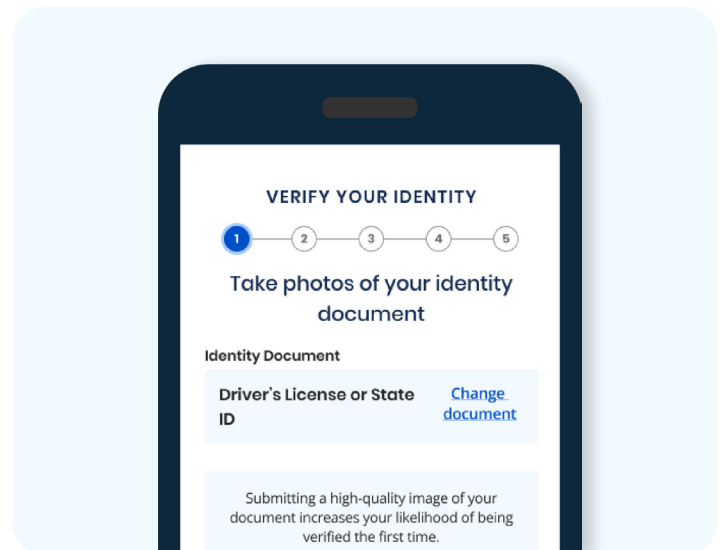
VERIFY YOUR IDENTITY

1 2 3 4 5

Take photos of your identity document

Identity Document

Driver's License or State ID

Change document

Submitting a high-quality image of your document increases your likelihood of being verified the first time.